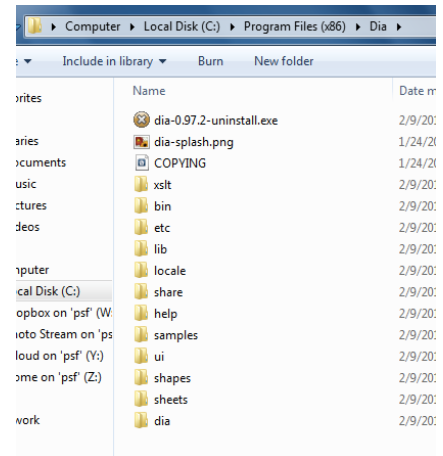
▸ Computer ▸ Local Disk (C:) ▸ Program Files (x86) ▸ Dia ▸

e ▾ Include in library ▾ Burn New folder

orites

aries
ocuments
usic
ctures
deos

nputer
ocal Disk (C:)
opbox on 'psf' (W:
oto Stream on 'ps
loud on 'psf' (Y:)
ome on 'psf' (Z:)

work

| Name | Date m |
|---|---|
| dia-0.97.2-uninstall.exe | 2/9/20 |
| dia-splash.png | 1/24/20 |
| COPYING | 1/24/20 |
| xslt | 2/9/20 |
| bin | 2/9/20 |
| etc | 2/9/20 |
| lib | 2/9/20 |
| locale | 2/9/20 |
| share | 2/9/20 |
| help | 2/9/20 |
| samples | 2/9/20 |
| ui | 2/9/20 |
| shapes | 2/9/20 |
| sheets | 2/9/20 |
| dia | 2/9/20 |